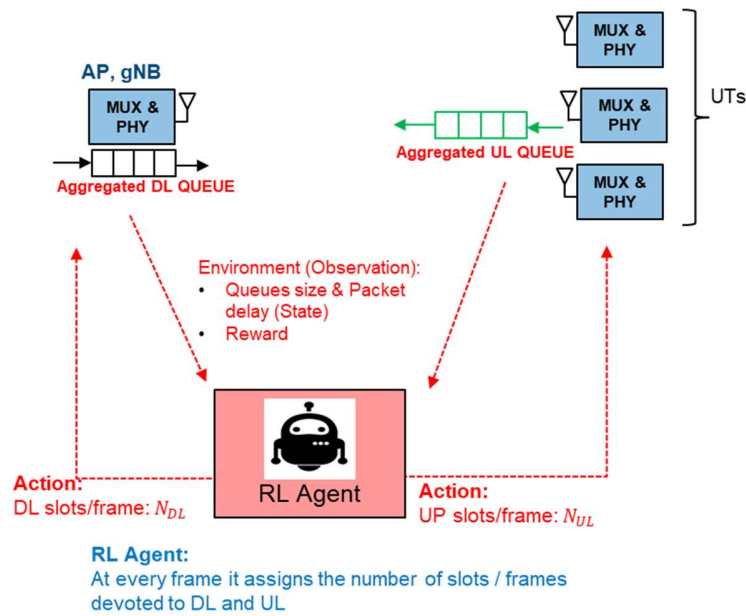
AP, gNB

MUX & PHY

Aggregated DL QUEUE

MUX & PHY

MUX & PHY

MUX & PHY

UTs

Aggregated UL QUEUE

Environment (Observation):
• Queues size & Packet delay (State)
• Reward

RL Agent

Action:
DL slots/frame: $N_{DL}$

Action:
UP slots/frame: $N_{UL}$

RL Agent:
At every frame it assigns the number of slots / frames devoted to DL and UL